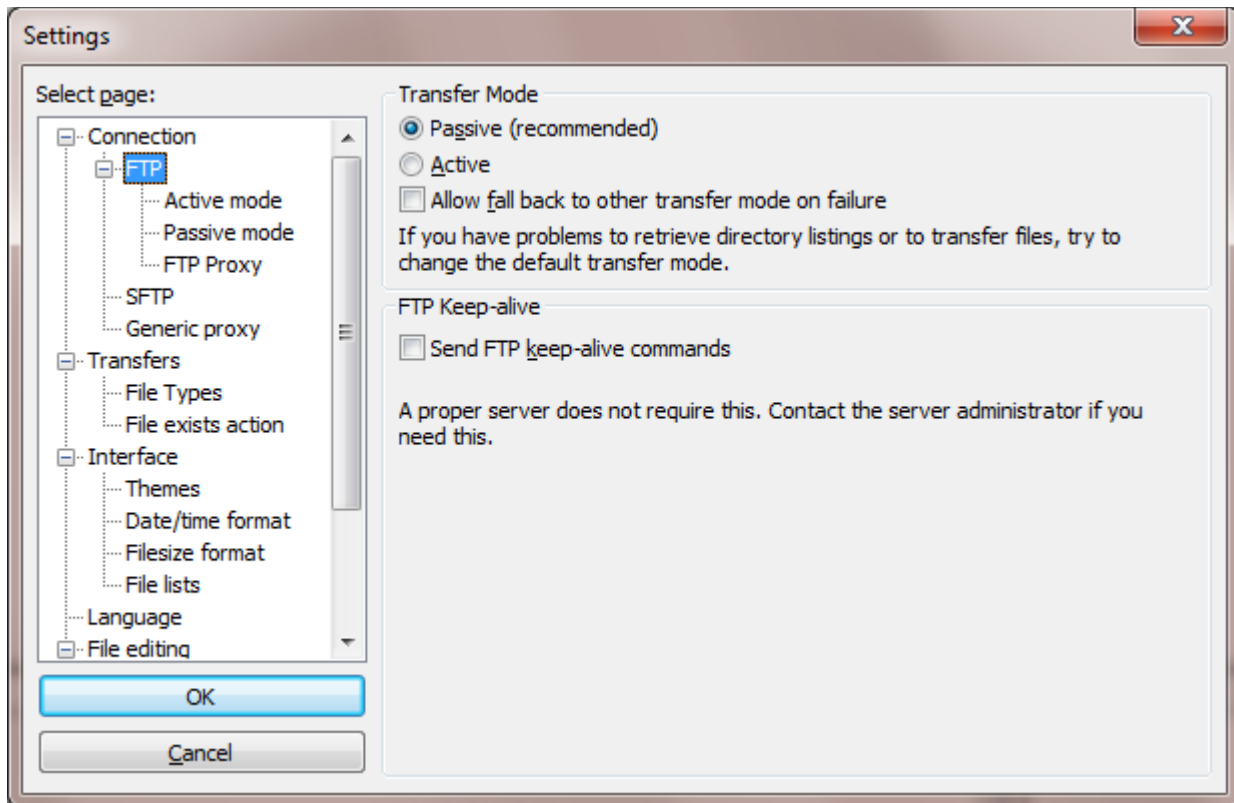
Settings

Select page:

Connection
FTP
Active mode
Passive mode
FTP Proxy
SFTP
Generic proxy
Transfers
File Types
File exists action
Interface
Themes
Date/time format
Filesize format
File lists
Language
File editing

OK

Cancel

Transfer Mode

Passive (recommended)

Active

Allow fall back to other transfer mode on failure

If you have problems to retrieve directory listings or to transfer files, try to change the default transfer mode.

FTP Keep-alive

Send FTP keep-alive commands

A proper server does not require this. Contact the server administrator if you need this.